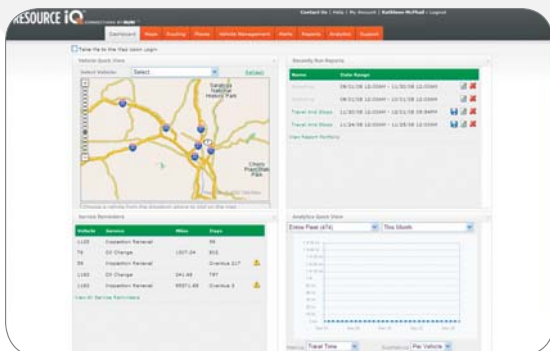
RESOURCE IQ

Contact Us | Help | My Account | Kathleen McPhail | Logout

Dashboard Maps Routing Places Vehicle Management Alerts Reports Analytics Support

Take Me to the Map Upon Login

Vehicle Quick View

Select Vehicle: Select Refresh

Saratoga National Historic Park

Choose a vehicle from the dropdown above to see on the map

Recently Run Reports

| Name | Date Range |
|---|---|
| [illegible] | 09/01/08 12:00AM - 11/30/08 12:00AM |
| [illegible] | 09/01/08 12:00AM - 12/01/08 12:00AM |
| Travel And Stops | 11/26/08 12:00AM - 12/01/08 10:59PM |
| Travel And Stops | 11/24/08 12:00AM - 11/25/08 12:00AM |

View Report History

Service Reminders

| Vehicle | Service | Miles | Days |
|---|---|---|---|
| 1105 | Inspection Renewal | | 59 |
| 74 | Oil Change | 1307.34 | 832 |
| 59 | Inspection Renewal | | Overdue 217 |
| 1183 | Oil Change | 841.69 | 787 |
| 1183 | Inspection Renewal | 9507.48 | Overdue 3 |

View All Service Reminders

Analytics Quick View

Entire Fleet (474) This Month

Metric: Travel Time Breakdown: Per Vehicle